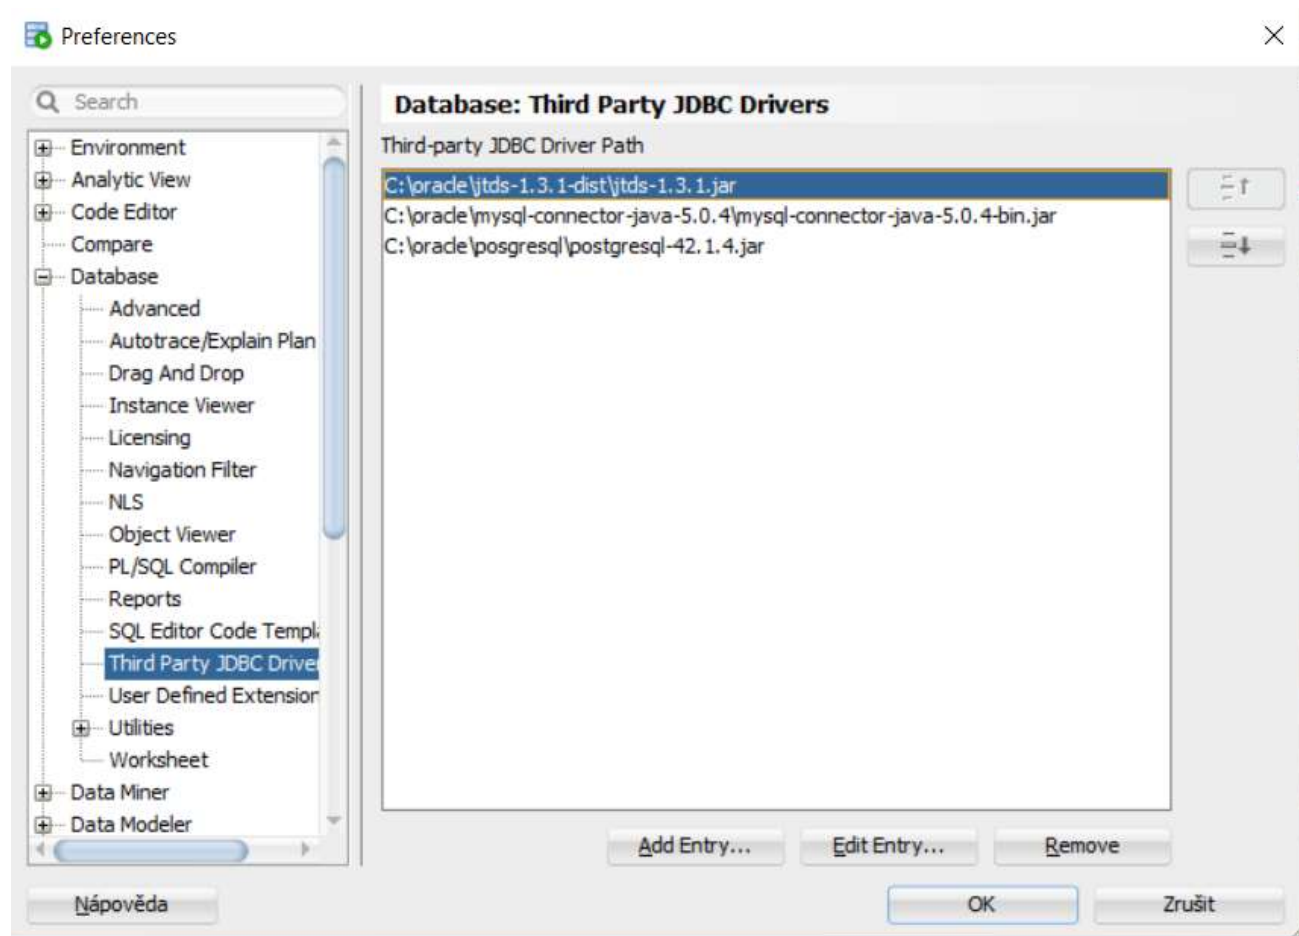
Preferences

Search

Environment
Analytic View
Code Editor
Compare
Database
Advanced
Autotrace/Explain Plan
Drag And Drop
Instance Viewer
Licensing
Navigation Filter
NLS
Object Viewer
PL/SQL Compiler
Reports
SQL Editor Code Templ
Third Party JDBC Drive
User Defined Extension
Utilities
Worksheet
Data Miner
Data Modeler

Database: Third Party JDBC Drivers

Third-party JDBC Driver Path

C:\oracle\jtds-1.3.1-dist\jtds-1.3.1.jar
C:\oracle\mysql-connector-java-5.0.4\mysql-connector-java-5.0.4-bin.jar
C:\oracle\posgresql\postgresql-42.1.4.jar

Add Entry... Edit Entry... Remove

Nápověda OK Zrušit